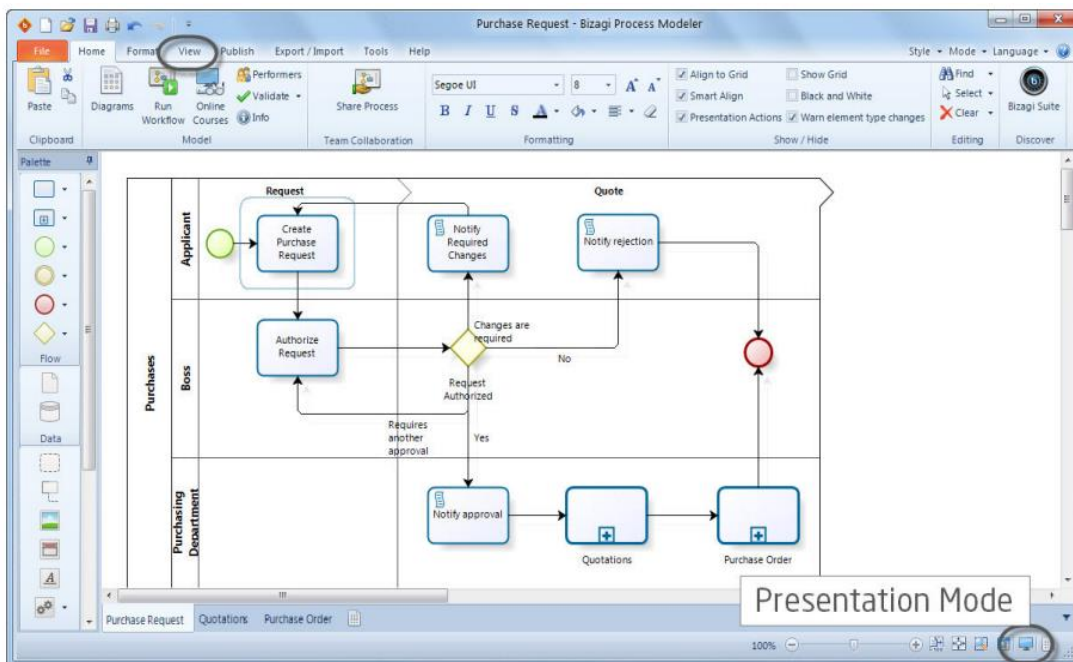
Purchase Request - Bizagi Process Modeler

File Home Format View Publish Export / Import Tools Help

Style Mode Language

Paste Diagrams Run Workflow Online Courses Performers Validate Info Share Process

Clipboard Model Team Collaboration

Segoe UI 8 B I U S

Formatting

Align to Grid Smart Align Presentation Actions Show Grid Black and White Warn element type changes

Show / Hide

Find Select Clear

Editing

Bizagi Suite

Discover

Palette

Flow

Data

Purchases

Applicant

Boss

Purchasing Department

Request

Quote

Create Purchase Request

Notify Required Changes

Notify rejection

Authorize Request

Changes are required

No

Request Authorized

Requires another approval

Yes

Notify approval

Quotations

Purchase Order

Purchase Request Quotations Purchase Order

Presentation Mode

100%